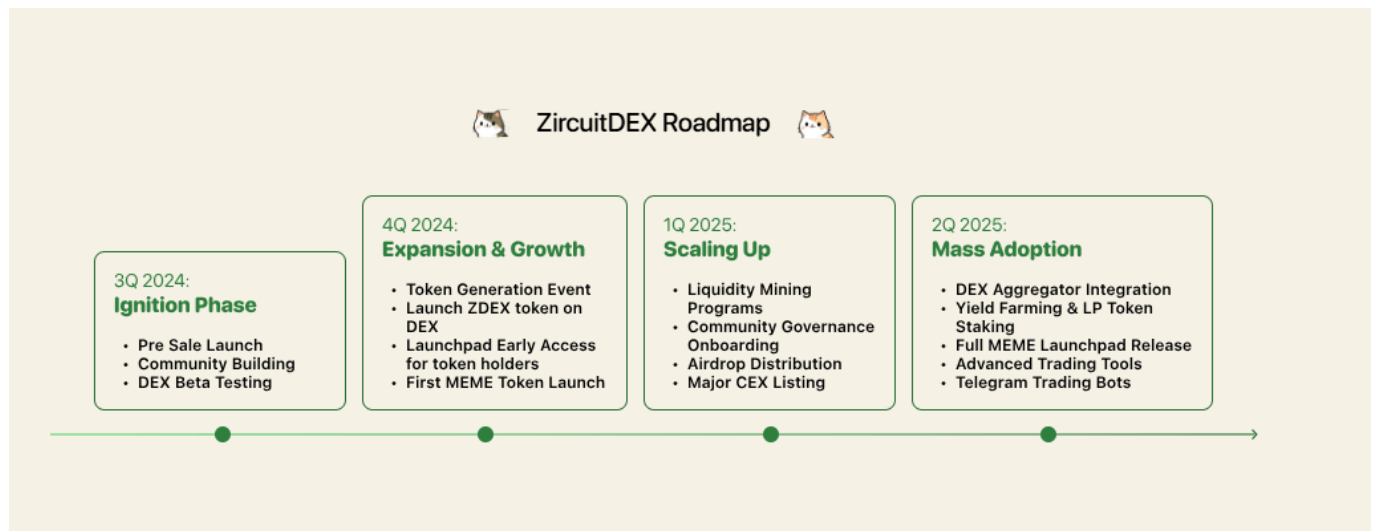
ZircuitDEX Roadmap

3Q 2024:
Ignition Phase
• Pre Sale Launch
• Community Building
• DEX Beta Testing

4Q 2024:
Expansion & Growth
• Token Generation Event
• Launch ZDEX token on DEX
• Launchpad Early Access for token holders
• First MEME Token Launch

1Q 2025:
Scaling Up
• Liquidity Mining Programs
• Community Governance Onboarding
• Airdrop Distribution
• Major CEX Listing

2Q 2025:
Mass Adoption
• DEX Aggregator Integration
• Yield Farming & LP Token Staking
• Full MEME Launchpad Release
• Advanced Trading Tools
• Telegram Trading Bots